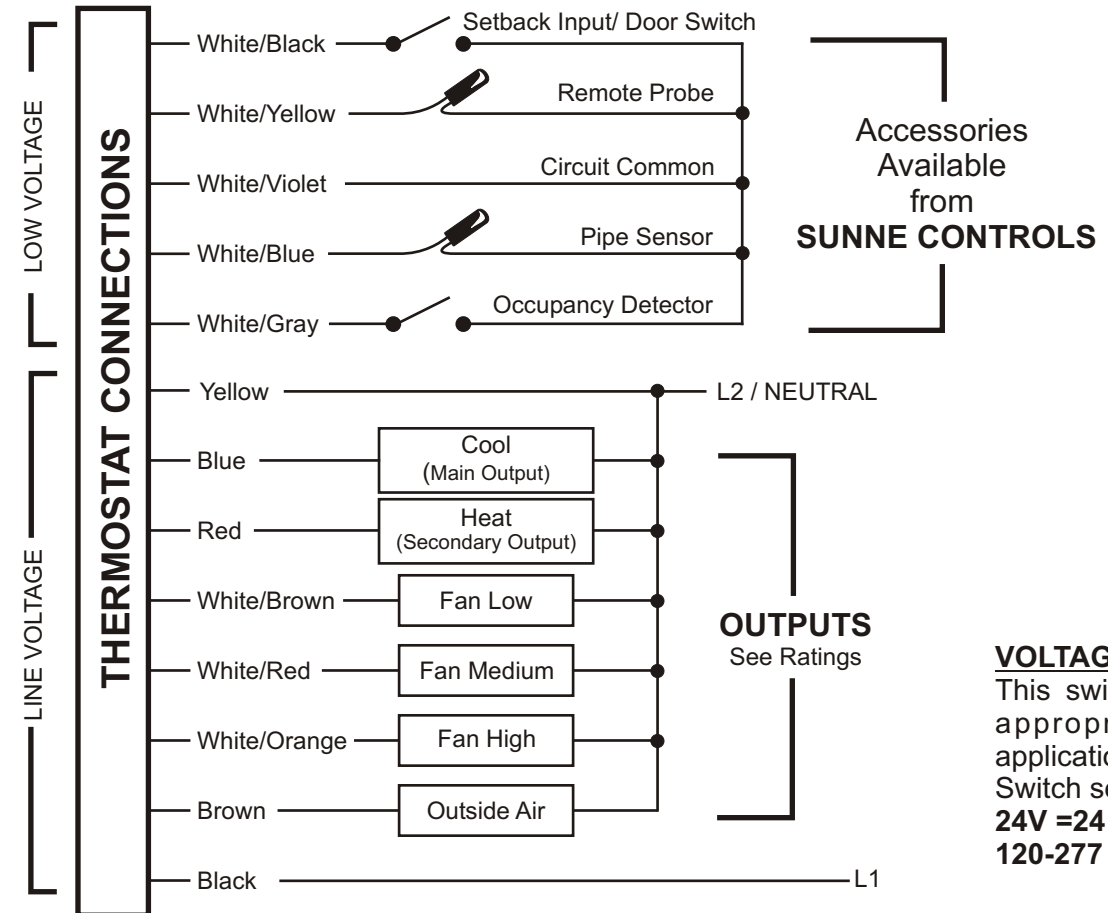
LOW VOLTAGE

LINE VOLTAGE

THERMOSTAT CONNECTIONS

White/Black

Setback Input/ Door Switch

White/Yellow

Remote Probe

White/Violet

Circuit Common

White/Blue

Pipe Sensor

White/Gray

Occupancy Detector

Accessories Available from **SUNNE CONTROLS**

Yellow

L2 / NEUTRAL

Blue

Cool (Main Output)

Red

Heat (Secondary Output)

White/Brown

Fan Low

White/Red

Fan Medium

White/Orange

Fan High

Brown

Outside Air

Black

L1

**OUTPUTS**
See Ratings

**VOLTAG**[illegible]
This swi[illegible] appropr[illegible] applicatio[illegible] Switch se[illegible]
**24V =24** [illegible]
**120-277** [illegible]